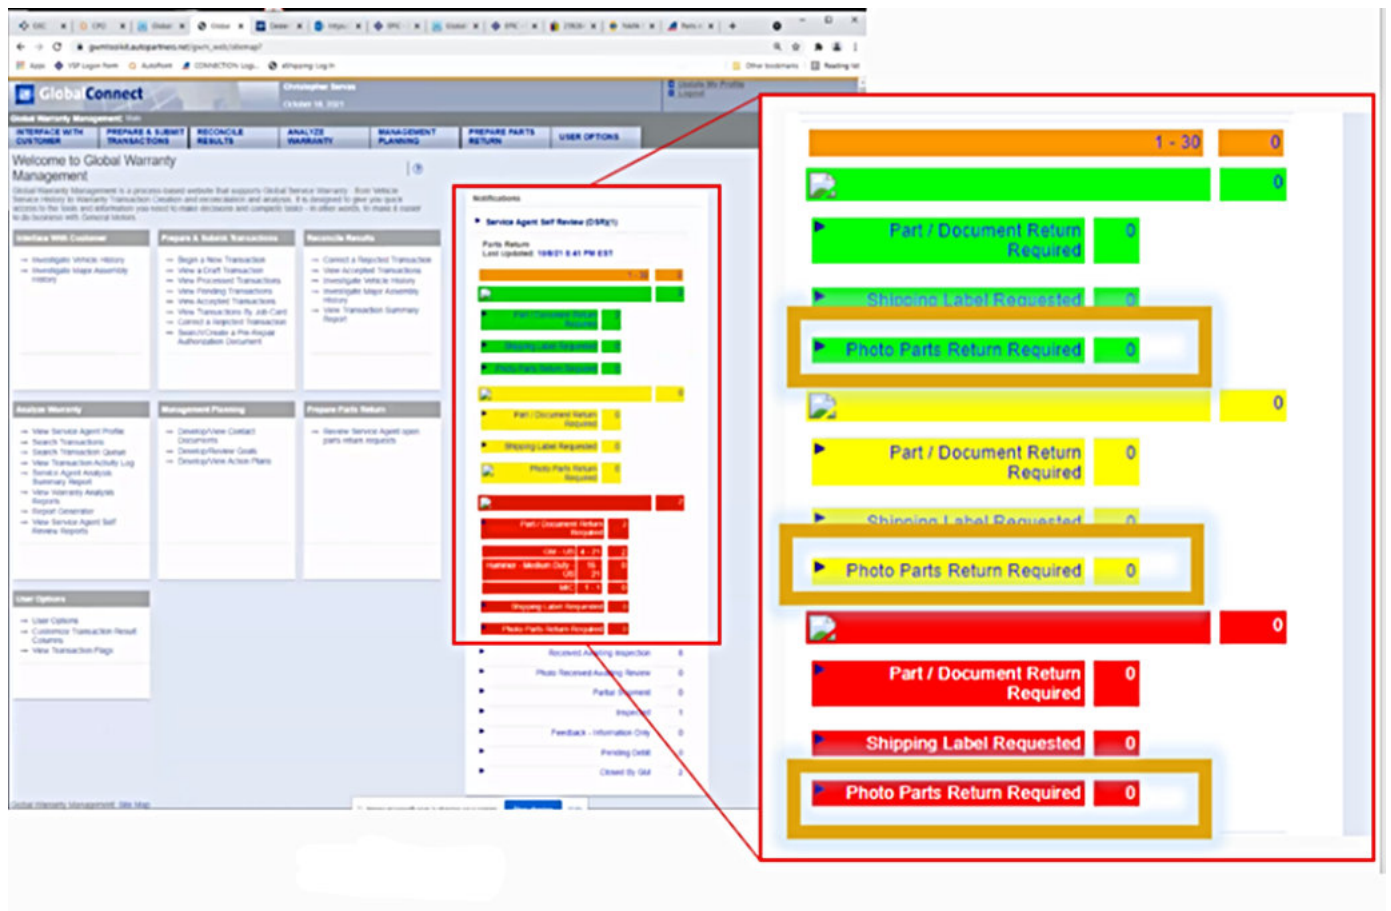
GlobalConnect

Christopher Service

October 18, 2021

Global Warranty Management

INTERFACE WITH CUSTOMER | PREPARE & SUBMIT TRANSACTIONS | RECONCILE RESULTS | ANALYZE WARRANTY | MANAGEMENT PLANNING | PREPARE PARTS RETURN | USER OPTIONS

Welcome to Global Warranty Management

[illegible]

Interface With Customer

Prepare & Submit Transactions

Reconcile Results

Analyze Warranty

Management Planning

Prepare Parts Return

User Options

Notifications

Service Agent Self Review (DSR)

Parts Return

1 - 30 | 0

0

Part / Document Return Required | 0

Shipping Label Requested | 0

Photo Parts Return Required | 0

0

Part / Document Return Required | 0

Shipping Label Requested | 0

Photo Parts Return Required | 0

0

Part / Document Return Required | 0

Shipping Label Requested | 0

Photo Parts Return Required | 0